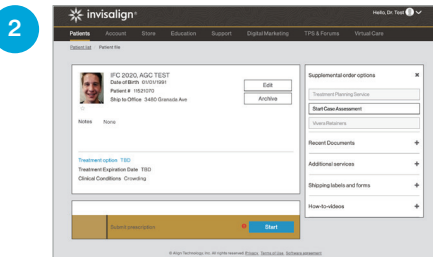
2

invisalign

Hello, Dr. Test

Patients Account Store Education Support Digital Marketing TPS & Forums Virtual Care

Patient list Patient file

IFC 2020, AGC TEST
Date of Birth 01/01/1991
Patient # 11521070
Ship to Office 3480 Granada Ave

Edit

Archive

Notes None

Treatment option TBD
Treatment Expiration Date TBD
Clinical Conditions Crowding

Supplemental order options

Treatment Planning Service

Start Case Assessment

Vivera Retainers

Recent Documents +

Additional services +

Shipping labels and forms +

How-to-videos +

Submit prescription

Start

© Align Technology, Inc. All rights reserved. Privacy Terms of Use Software agreement